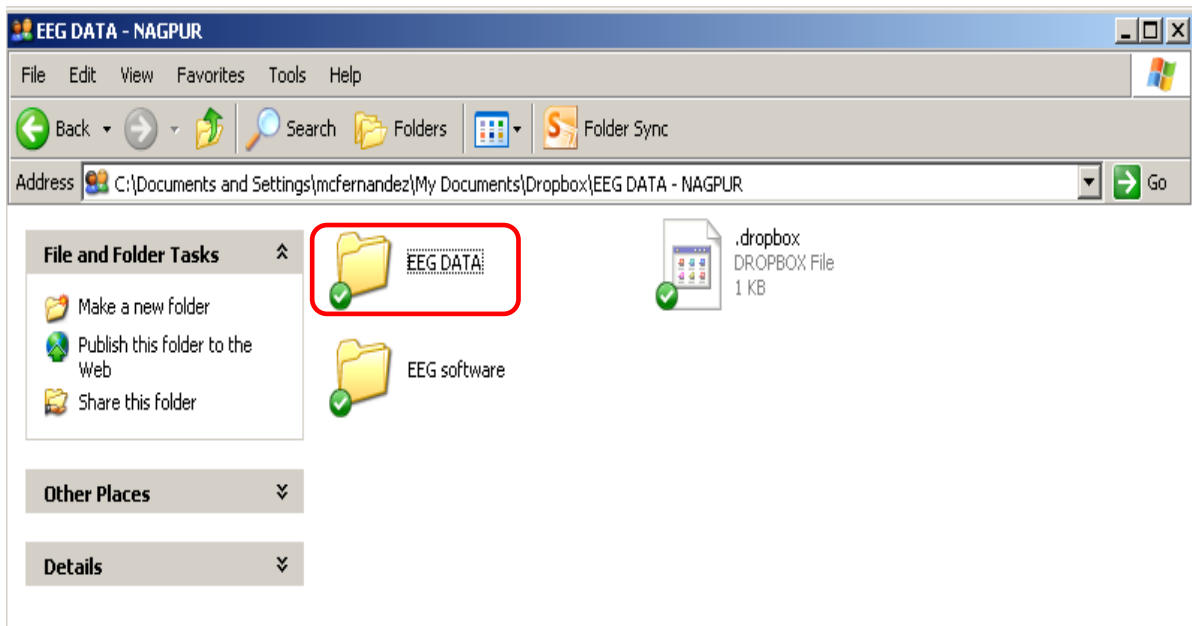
EEG DATA - NAGPUR

File Edit View Favorites Tools Help

Back Search Folders Folder Sync

Address C:\Documents and Settings\mcfernandez\My Documents\Dropbox\EEG DATA - NAGPUR Go

File and Folder Tasks

Make a new folder

Publish this folder to the Web

Share this folder

Other Places

Details

EEG DATA

EEG software

.dropbox
DROPBOX File
1 KB